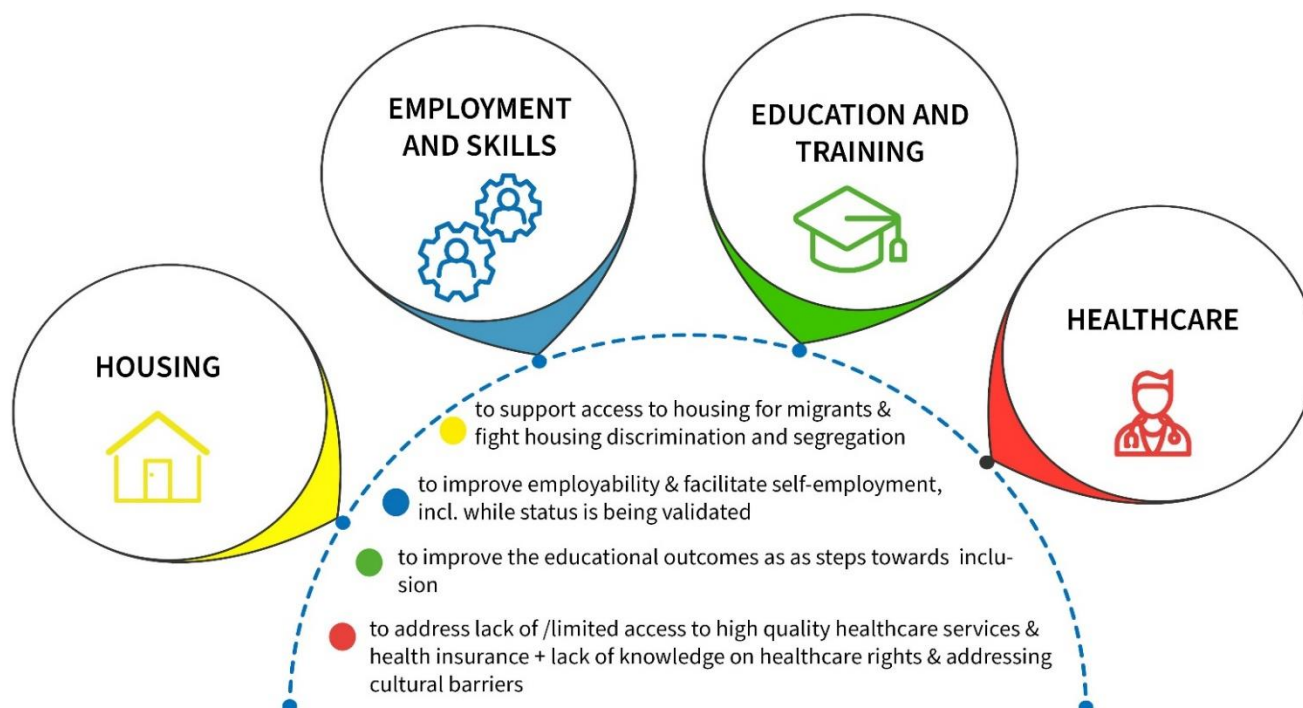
EMPLOYMENT AND SKILLS

EDUCATION AND TRAINING

HOUSING

HEALTHCARE

to support access to housing for migrants & fight housing discrimination and segregation

to improve employability & facilitate self-employment, incl. while status is being validated

to improve the educational outcomes as as steps towards inclusion

to address lack of /limited access to high quality healthcare services & health insurance + lack of knowledge on healthcare rights & addressing cultural barriers